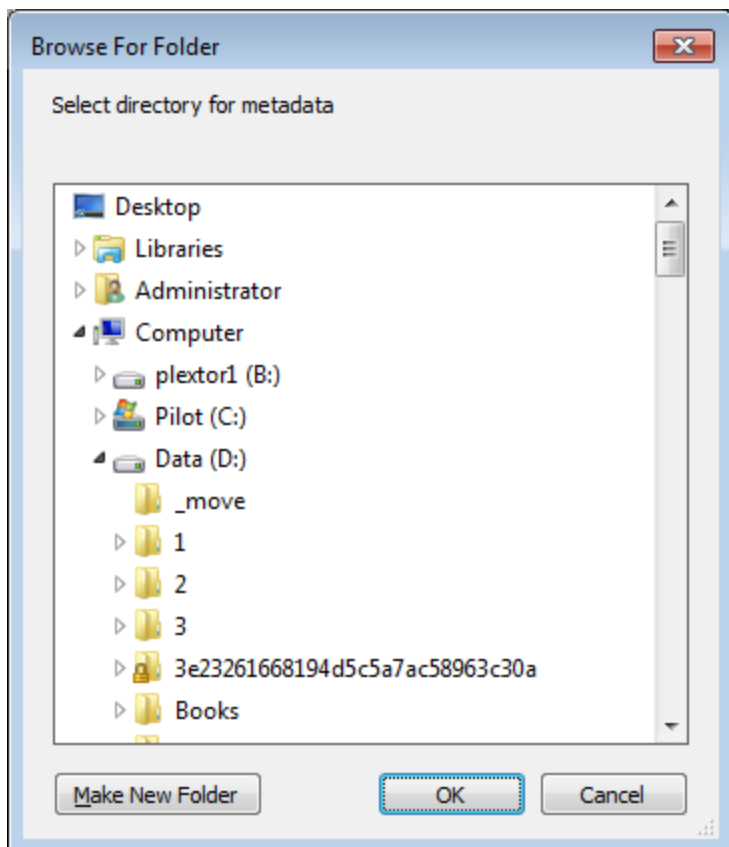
Browse For Folder

Select directory for metadata

Desktop
Libraries
Administrator
Computer
plextor1 (B:)
Pilot (C:)
Data (D:)
_move
1
2
3
3e23261668194d5c5a7ac58963c30a
Books

Make New Folder
OK
Cancel